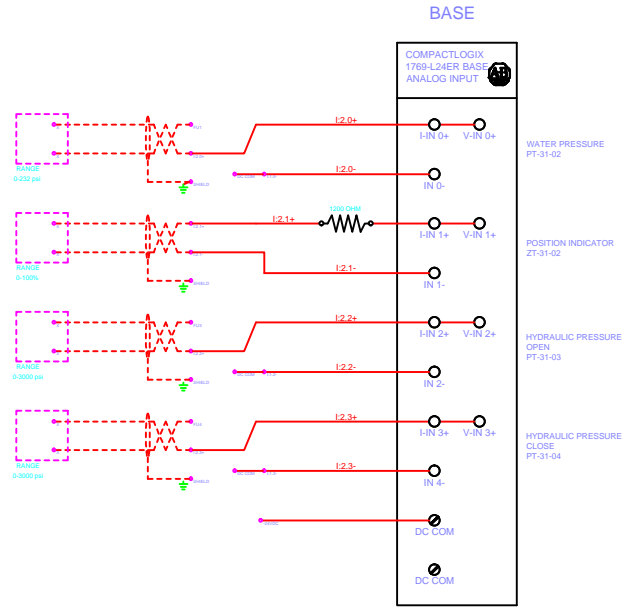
BASE

COMPACTLOGIX
1769-L24ER BASE
ANALOG INPUT

AB

RANGE
0-232 psi

I:2.0+

I-IN 0+ V-IN 0+

WATER PRESSURE
PT-31-02

SHIELD

I:2.0-

IN 0-

RANGE
0-100%

I:2.1+

120Ω OHM

I-IN 1+ V-IN 1+

POSITION INDICATOR
ZT-31-02

SHIELD

I:2.1-

IN 1-

RANGE
0-3200 psi

I:2.2+

I-IN 2+ V-IN 2+

HYDRAULIC PRESSURE
OPEN
PT-31-03

SHIELD

I:2.2-

IN 2-

RANGE
0-3000 psi

I:2.3+

I-IN 3+ V-IN 3+

HYDRAULIC PRESSURE
CLOSE
PT-31-04

SHIELD

I:2.3-

IN 4-

DC COM

DC COM